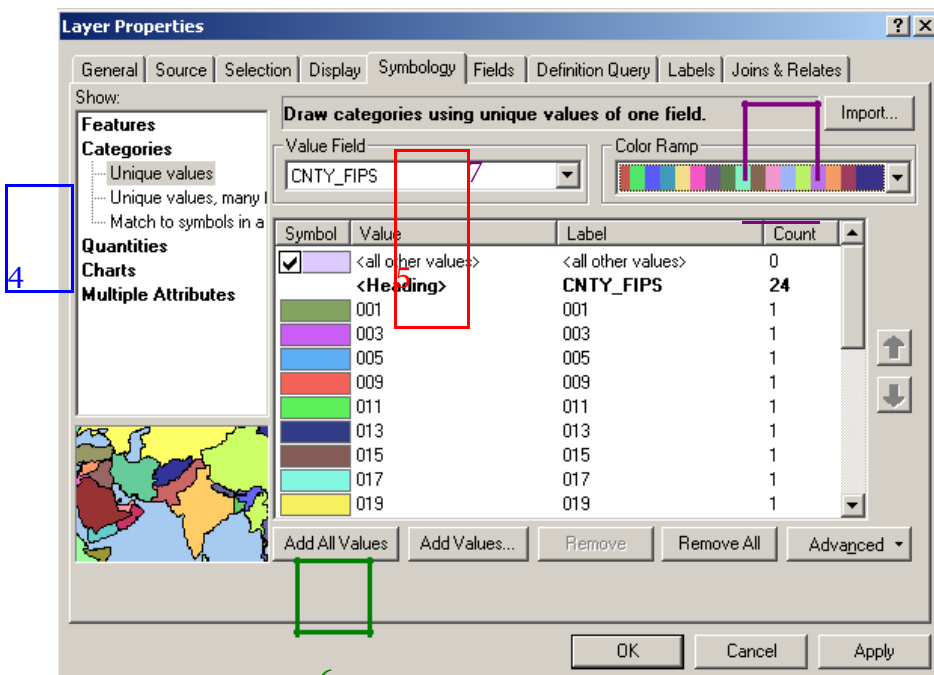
Layer Properties

General | Source | Selection | Display | Symbology | Fields | Definition Query | Labels | Joins & Relates

Show:
Features
Categories
Unique values
Unique values, many f
Match to symbols in a
Quantities
Charts
Multiple Attributes

4

Draw categories using unique values of one field.

Import...

Value Field
CNTY_FIPS

7

Color Ramp

5

| Symbol | Value | Label | Count |
|---|---|---|---|
| ✔ | <all other values> | <all other values> | 0 |
| | <Heading> | CNTY_FIPS | 24 |
| | 001 | 001 | 1 |
| | 003 | 003 | 1 |
| | 005 | 005 | 1 |
| | 009 | 009 | 1 |
| | 011 | 011 | 1 |
| | 013 | 013 | 1 |
| | 015 | 015 | 1 |
| | 017 | 017 | 1 |
| | 019 | 019 | 1 |

Add All Values | Add Values... | Remove | Remove All | Advanced

6

OK | Cancel | Apply